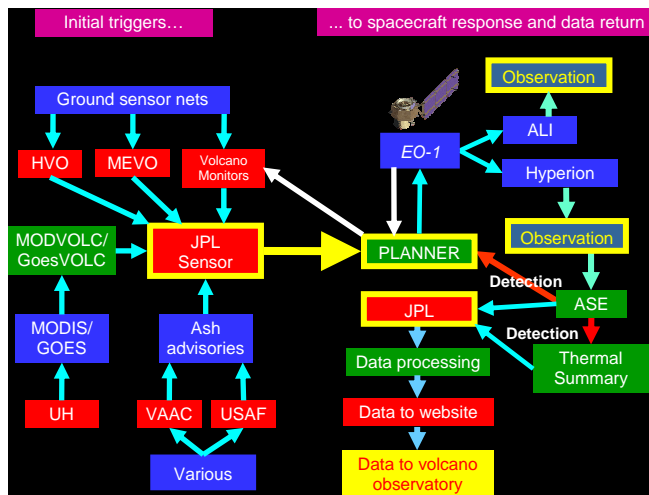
Initial triggers…

… to spacecraft response and data return

Ground sensor nets

HVO

MEVO

Volcano Monitors

MODVOLC/ GoesVOLC

JPL Sensor

MODIS/ GOES

Ash advisories

UH

VAAC

USAF

Various

Observation

ALI

EO-1

Hyperion

Observation

PLANNER

Detection

ASE

JPL

Detection

Data processing

Thermal Summary

Data to website

Data to volcano observatory